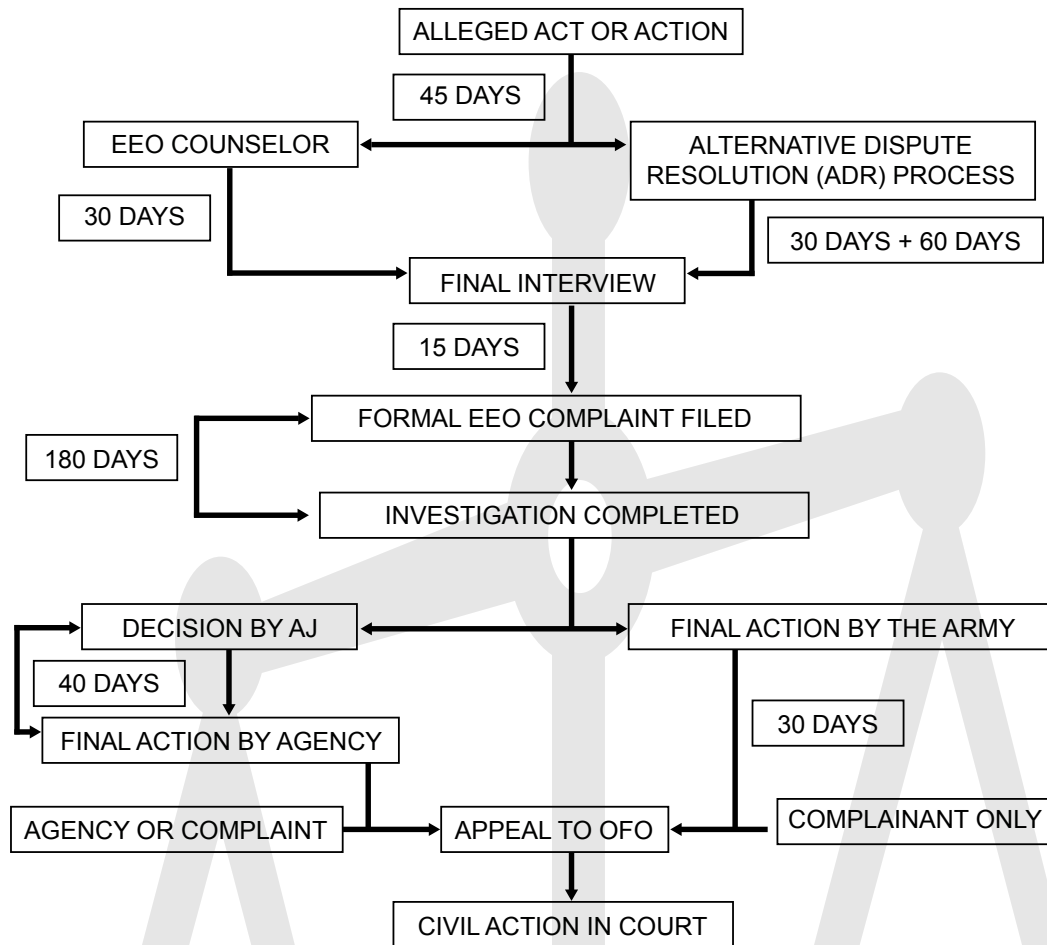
ALLEGED ACT OR ACTION

45 DAYS

EEO COUNSELOR

ALTERNATIVE DISPUTE RESOLUTION (ADR) PROCESS

30 DAYS

30 DAYS + 60 DAYS

FINAL INTERVIEW

15 DAYS

FORMAL EEO COMPLAINT FILED

180 DAYS

INVESTIGATION COMPLETED

DECISION BY AJ

FINAL ACTION BY THE ARMY

40 DAYS

FINAL ACTION BY AGENCY

30 DAYS

AGENCY OR COMPLAINT

APPEAL TO OFO

COMPLAINANT ONLY

CIVIL ACTION IN COURT